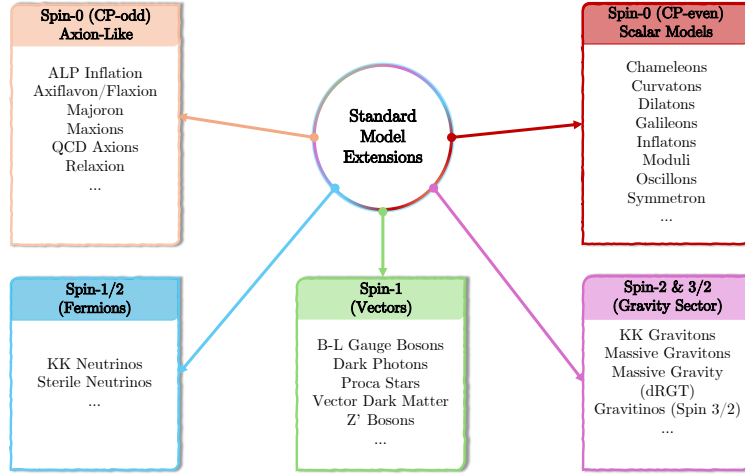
Spin-0 (CP-odd)
Axion-Like

ALP Inflation
Axiflavon/Flaxion
Majoron
Maxions
QCD Axions
Relaxion
...

Standard Model Extensions

Spin-0 (CP-even)
Scalar Models

Chameleons
Curvatons
Dilatons
Galileons
Inflatons
Moduli
Oscillons
Symmetron
...

Spin-1/2
(Fermions)

KK Neutrinos
Sterile Neutrinos
...

Spin-1
(Vectors)

B-L Gauge Bosons
Dark Photons
Proca Stars
Vector Dark Matter
Z' Bosons
...

Spin-2 & 3/2
(Gravity Sector)

KK Gravitons
Massive Gravitons
Massive Gravity (dRGT)
Gravitinos (Spin 3/2)
...